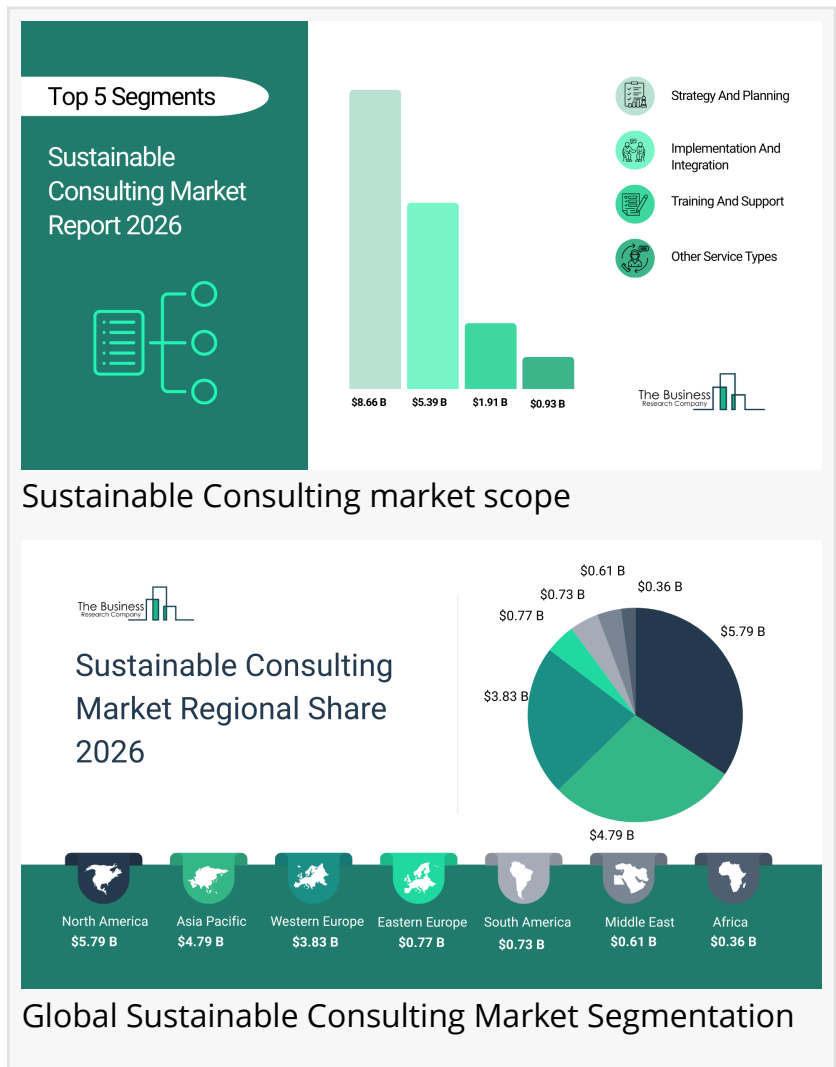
Top 5 Segments

Sustainable Consulting Market Report 2026

$8.66 B
$5.39 B
$1.91 B
$0.93 B

Strategy And Planning
Implementation And Integration
Training And Support
Other Service Types

The Business Research Company

Sustainable Consulting market scope

The Business Research Company

Sustainable Consulting Market Regional Share 2026

$0.61 B
$0.73 B
$0.36 B
$0.77 B
$5.79 B
$3.83 B
$4.79 B

North America
$5.79 B
Asia Pacific
$4.79 B
Western Europe
$3.83 B
Eastern Europe
$0.77 B
South America
$0.73 B
Middle East
$0.61 B
Africa
$0.36 B

Global Sustainable Consulting Market Segmentation